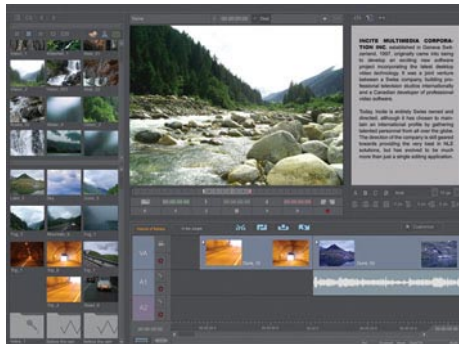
INCITE MULTIMEDIA CORPORATION INC. established in Geneva Switzerland, 1997, originally came into being to develop an exciting new software project incorporating the latest desktop video technology. It was a joint venture between a Swiss company building professional television studios internationally and a Canadian developer of professional video software.

Today, Incite is entirely Swiss owned and directed, although it has chosen to maintain an international profile by gathering talented personnel from all over the globe. The direction of the company is still geared towards providing the very best in NLE solutions, but has evolved to be much more than just a simple editing application.

Take 1

Take 2

VA

A1

A2

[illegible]